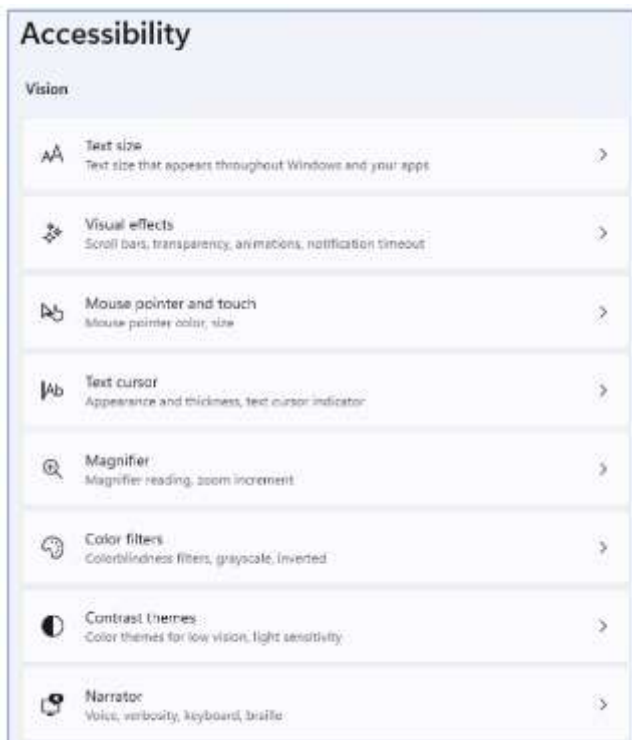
Accessibility

Vision

Text size
Text size that appears throughout Windows and your apps

Visual effects
Scroll bars, transparency, animations, notification timeout

Mouse pointer and touch
Mouse pointer color, size

Text cursor
Appearance and thickness, text cursor indicator

Magnifier
Magnifier reading, zoom increment

Color filters
Colorblindness filters, grayscale, inverted

Contrast themes
Color themes for low vision, light sensitivity

Narrator
Voice, verbosity, keyboard, braille